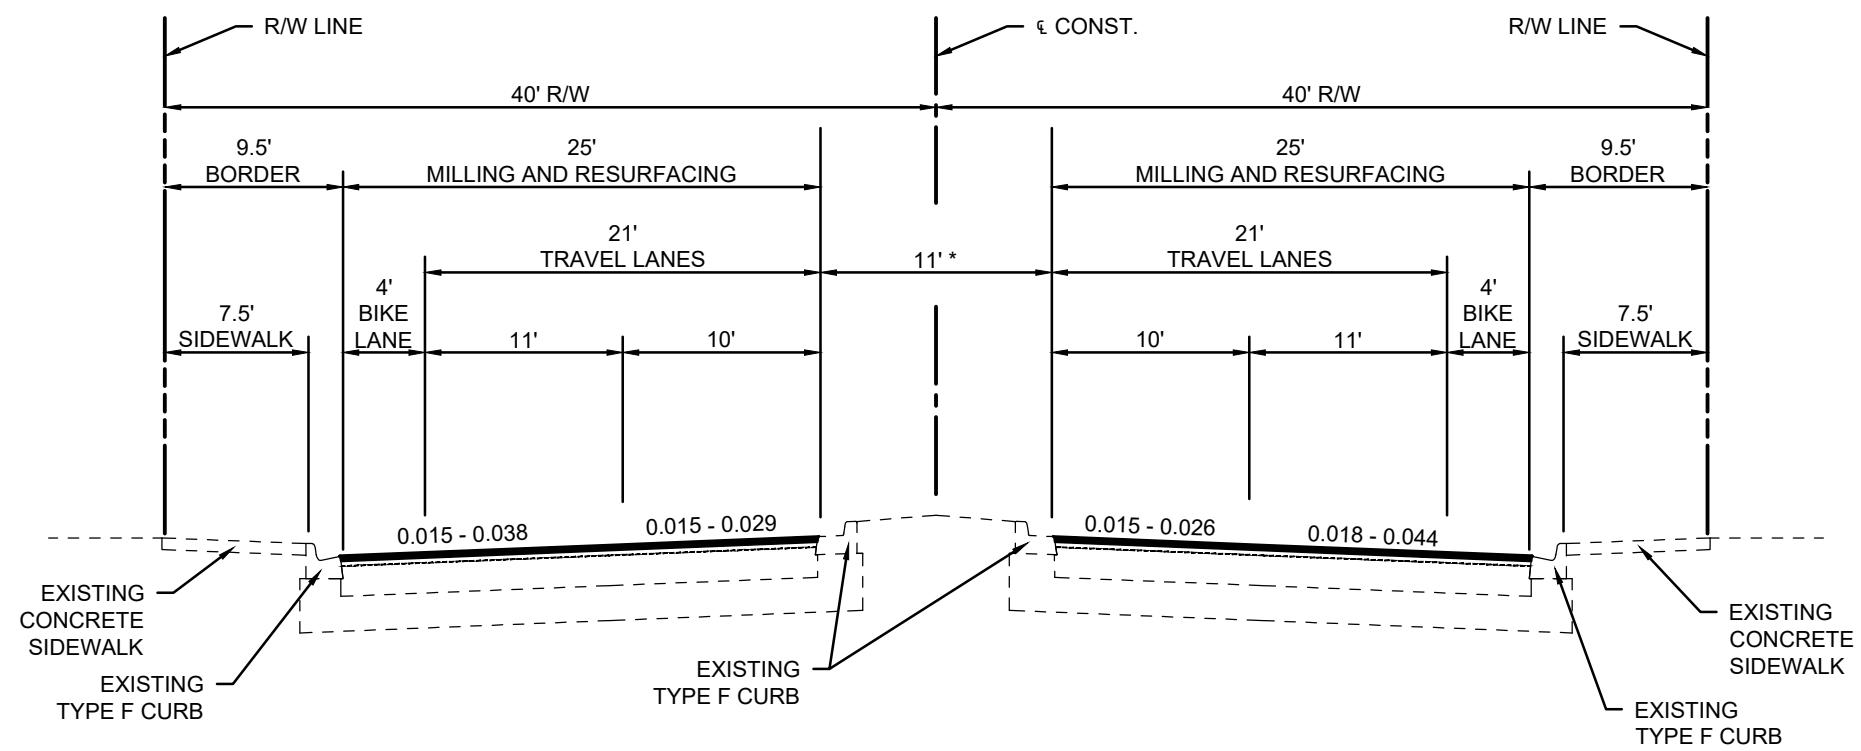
R/W LINE

℄ CONST.

R/W LINE

40' R/W

40' R/W

9.5' BORDER

25' MILLING AND RESURFACING

25' MILLING AND RESURFACING

9.5' BORDER

21' TRAVEL LANES

11' *

21' TRAVEL LANES

7.5' SIDEWALK

4' BIKE LANE

11'

10'

10'

11'

4' BIKE LANE

7.5' SIDEWALK

0.015 - 0.038

0.015 - 0.029

0.015 - 0.026

0.018 - 0.044

EXISTING CONCRETE SIDEWALK

EXISTING TYPE F CURB

EXISTING TYPE F CURB

EXISTING CONCRETE SIDEWALK

EXISTING TYPE F CURB